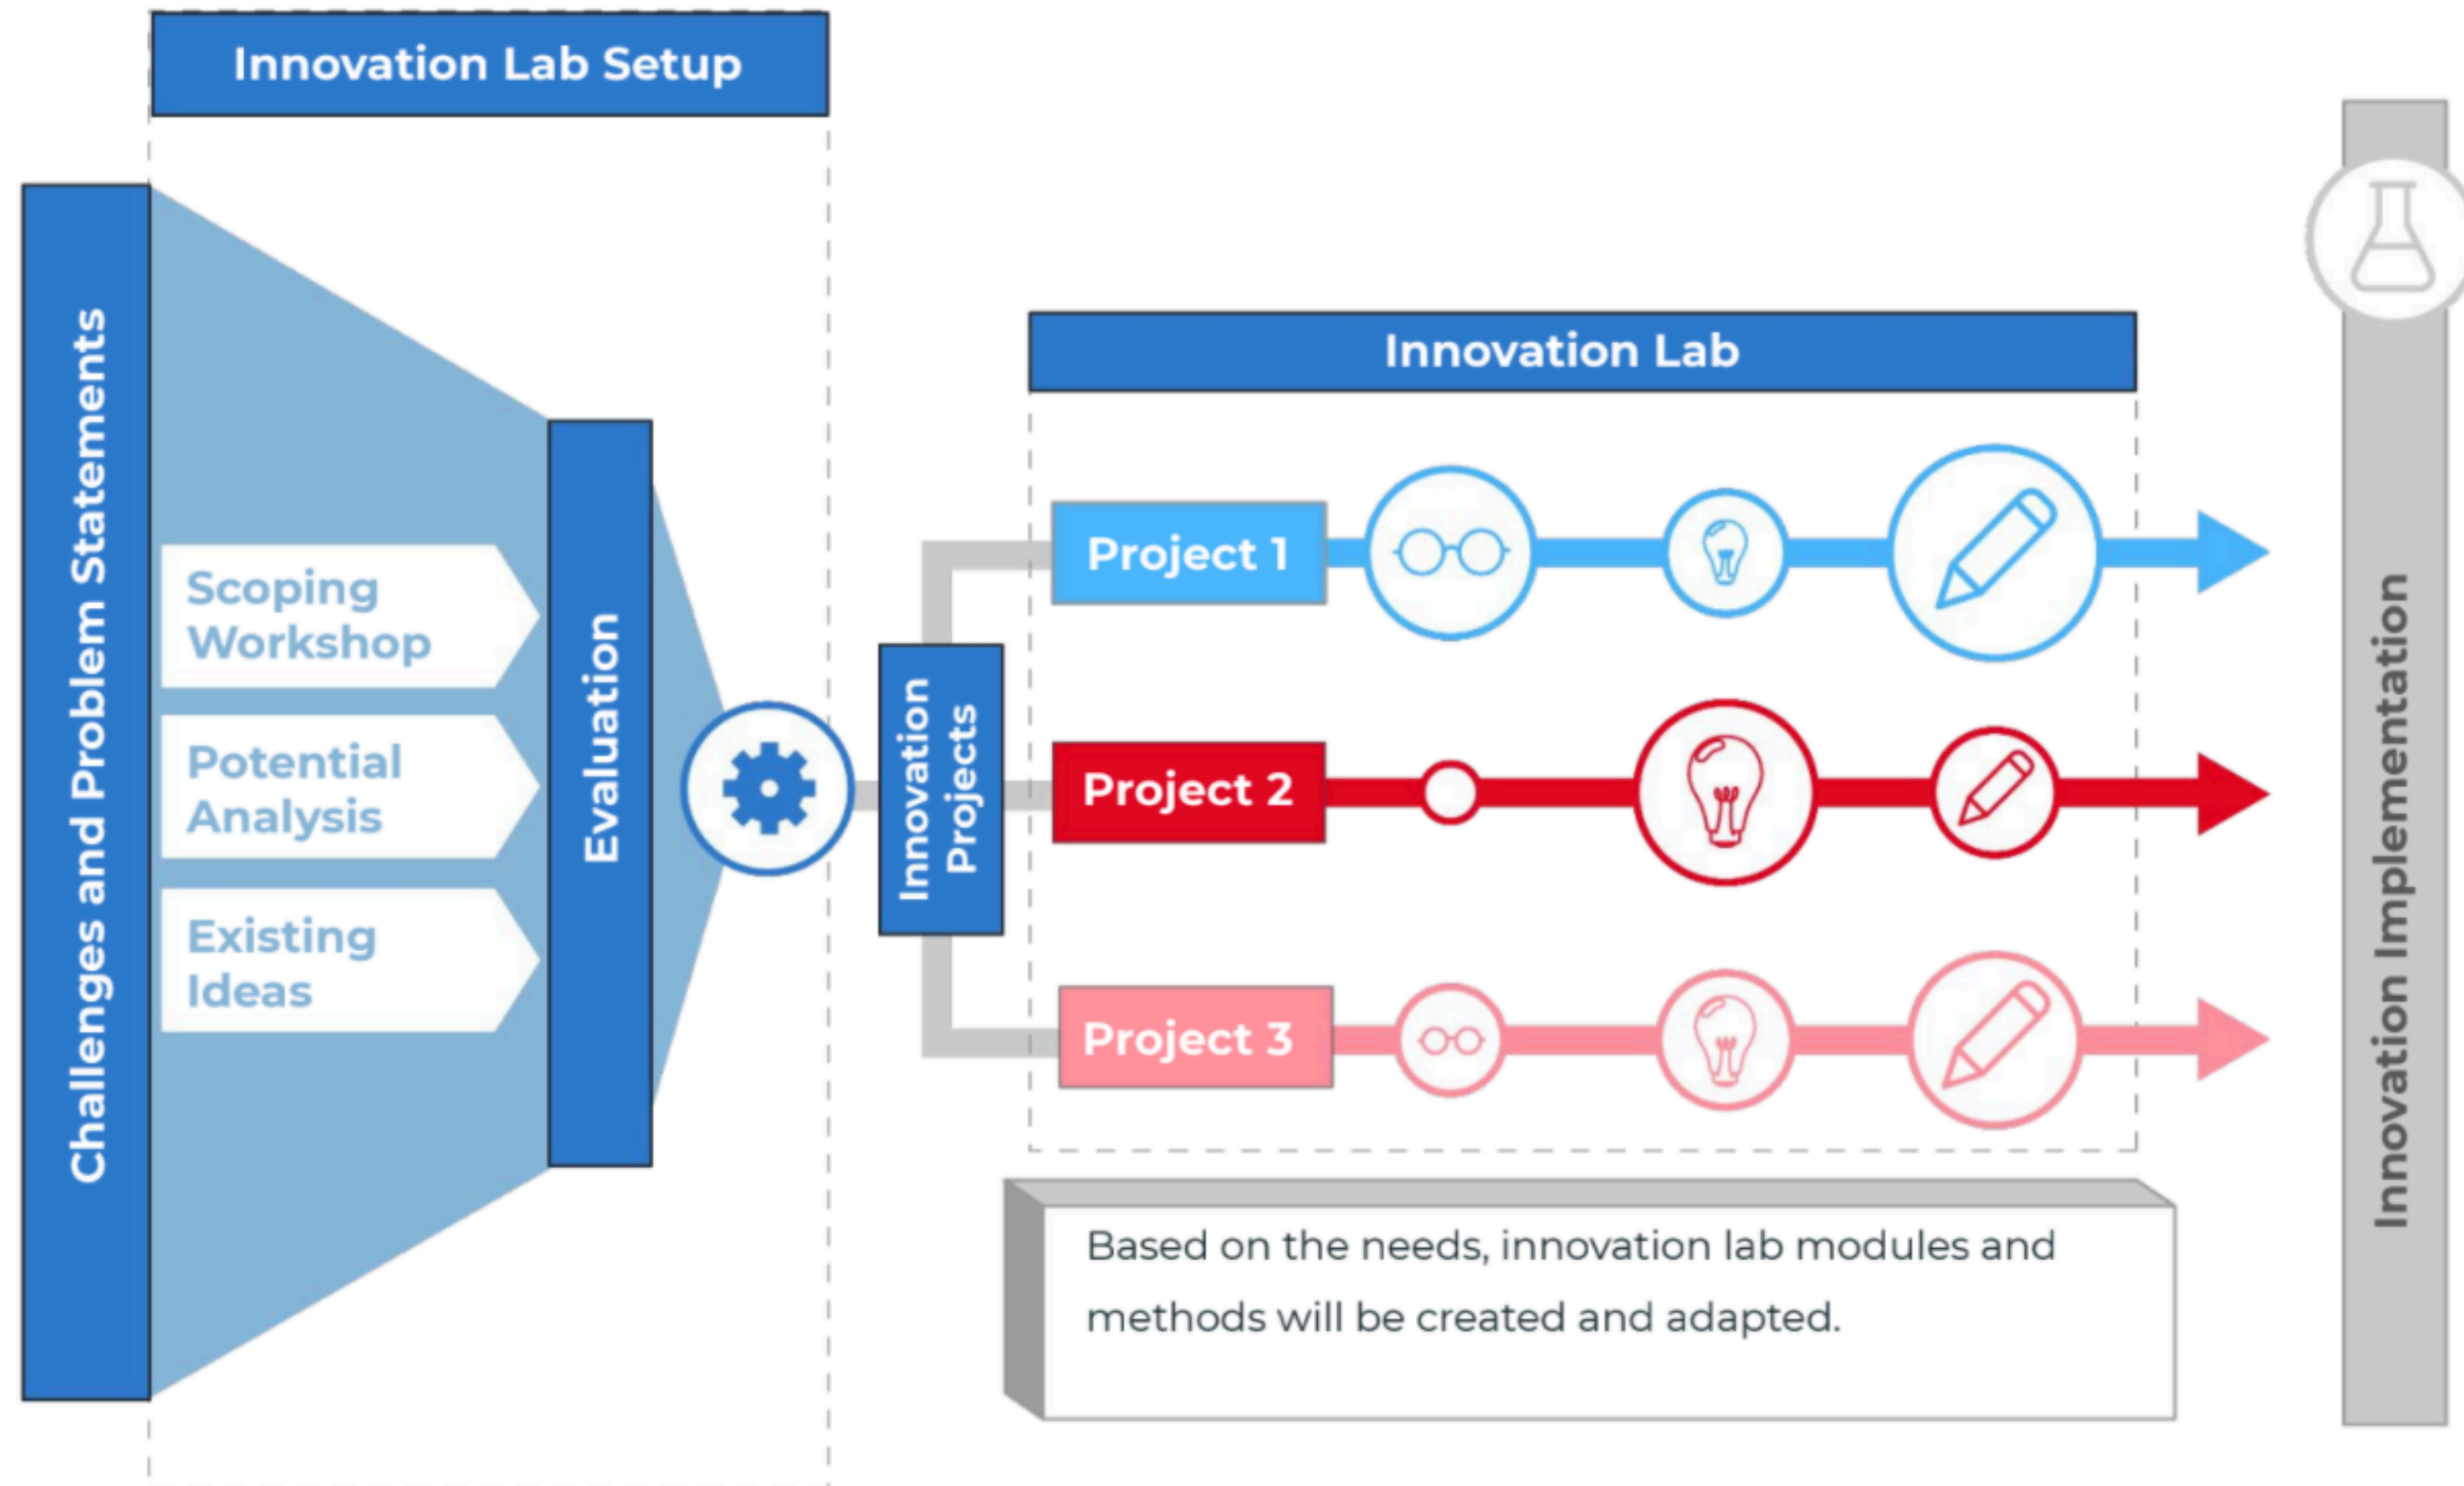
Innovation Lab Setup

Challenges and Problem Statements

Scoping Workshop

Potential Analysis

Existing Ideas

Evaluation

Innovation Projects

Innovation Lab

Project 1

Project 2

Project 3

Based on the needs, innovation lab modules and methods will be created and adapted.

Innovation Implementation